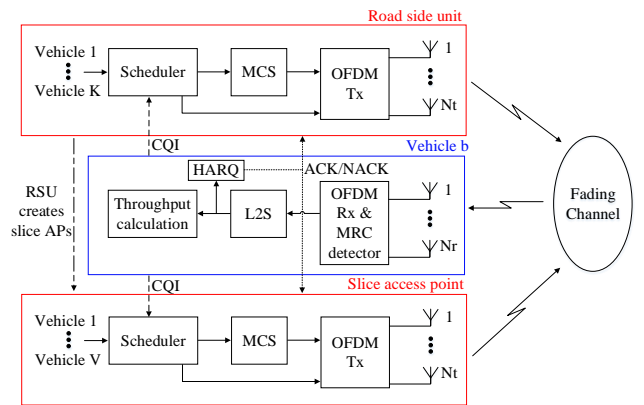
Road side unit

Vehicle 1
Vehicle K
Scheduler
MCS
OFDM Tx
1
Nt

CQI
Vehicle b
HARQ
ACK/NACK
RSU creates slice APs
Throughput calculation
L2S
OFDM Rx & MRC detector
1
Nr
Fading Channel

CQI
Slice access point

Vehicle 1
Vehicle V
Scheduler
MCS
OFDM Tx
1
Nt